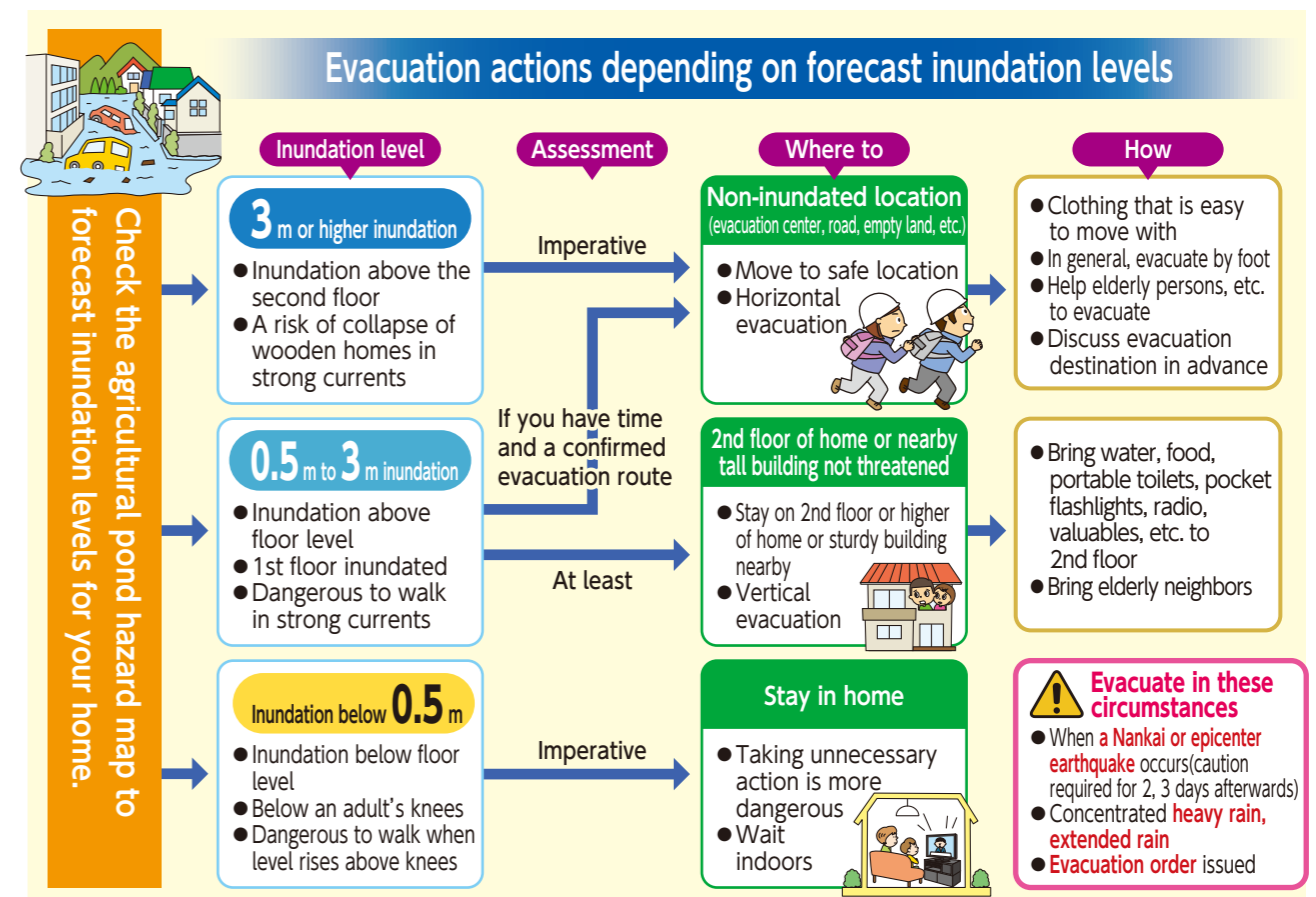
Evacuation actions depending on forecast inundation levels

Check the agricultural pond hazard map to forecast inundation levels for your home.

Inundation level

Assessment

Where to

How

3 m or higher inundation
● Inundation above the second floor
● A risk of collapse of wooden homes in strong currents

Imperative

Non-inundated location
(evacuation center, road, empty land, etc.)
● Move to safe location
● Horizontal evacuation

● Clothing that is easy to move with
● In general, evacuate by foot
● Help elderly persons, etc. to evacuate
● Discuss evacuation destination in advance

If you have time and a confirmed evacuation route

0.5 m to 3 m inundation
● Inundation above floor level
● 1st floor inundated
● Dangerous to walk in strong currents

At least

2nd floor of home or nearby tall building not threatened
● Stay on 2nd floor or higher of home or sturdy building nearby
● Vertical evacuation

● Bring water, food, portable toilets, pocket flashlights, radio, valuables, etc. to 2nd floor
● Bring elderly neighbors

Inundation below 0.5 m
● Inundation below floor level
● Below an adult's knees
● Dangerous to walk when level rises above knees

Imperative

Stay in home
● Taking unnecessary action is more dangerous
● Wait indoors

Evacuate in these circumstances
● When a Nankai or epicenter earthquake occurs(caution required for 2, 3 days afterwards)
● Concentrated heavy rain, extended rain
● Evacuation order issued